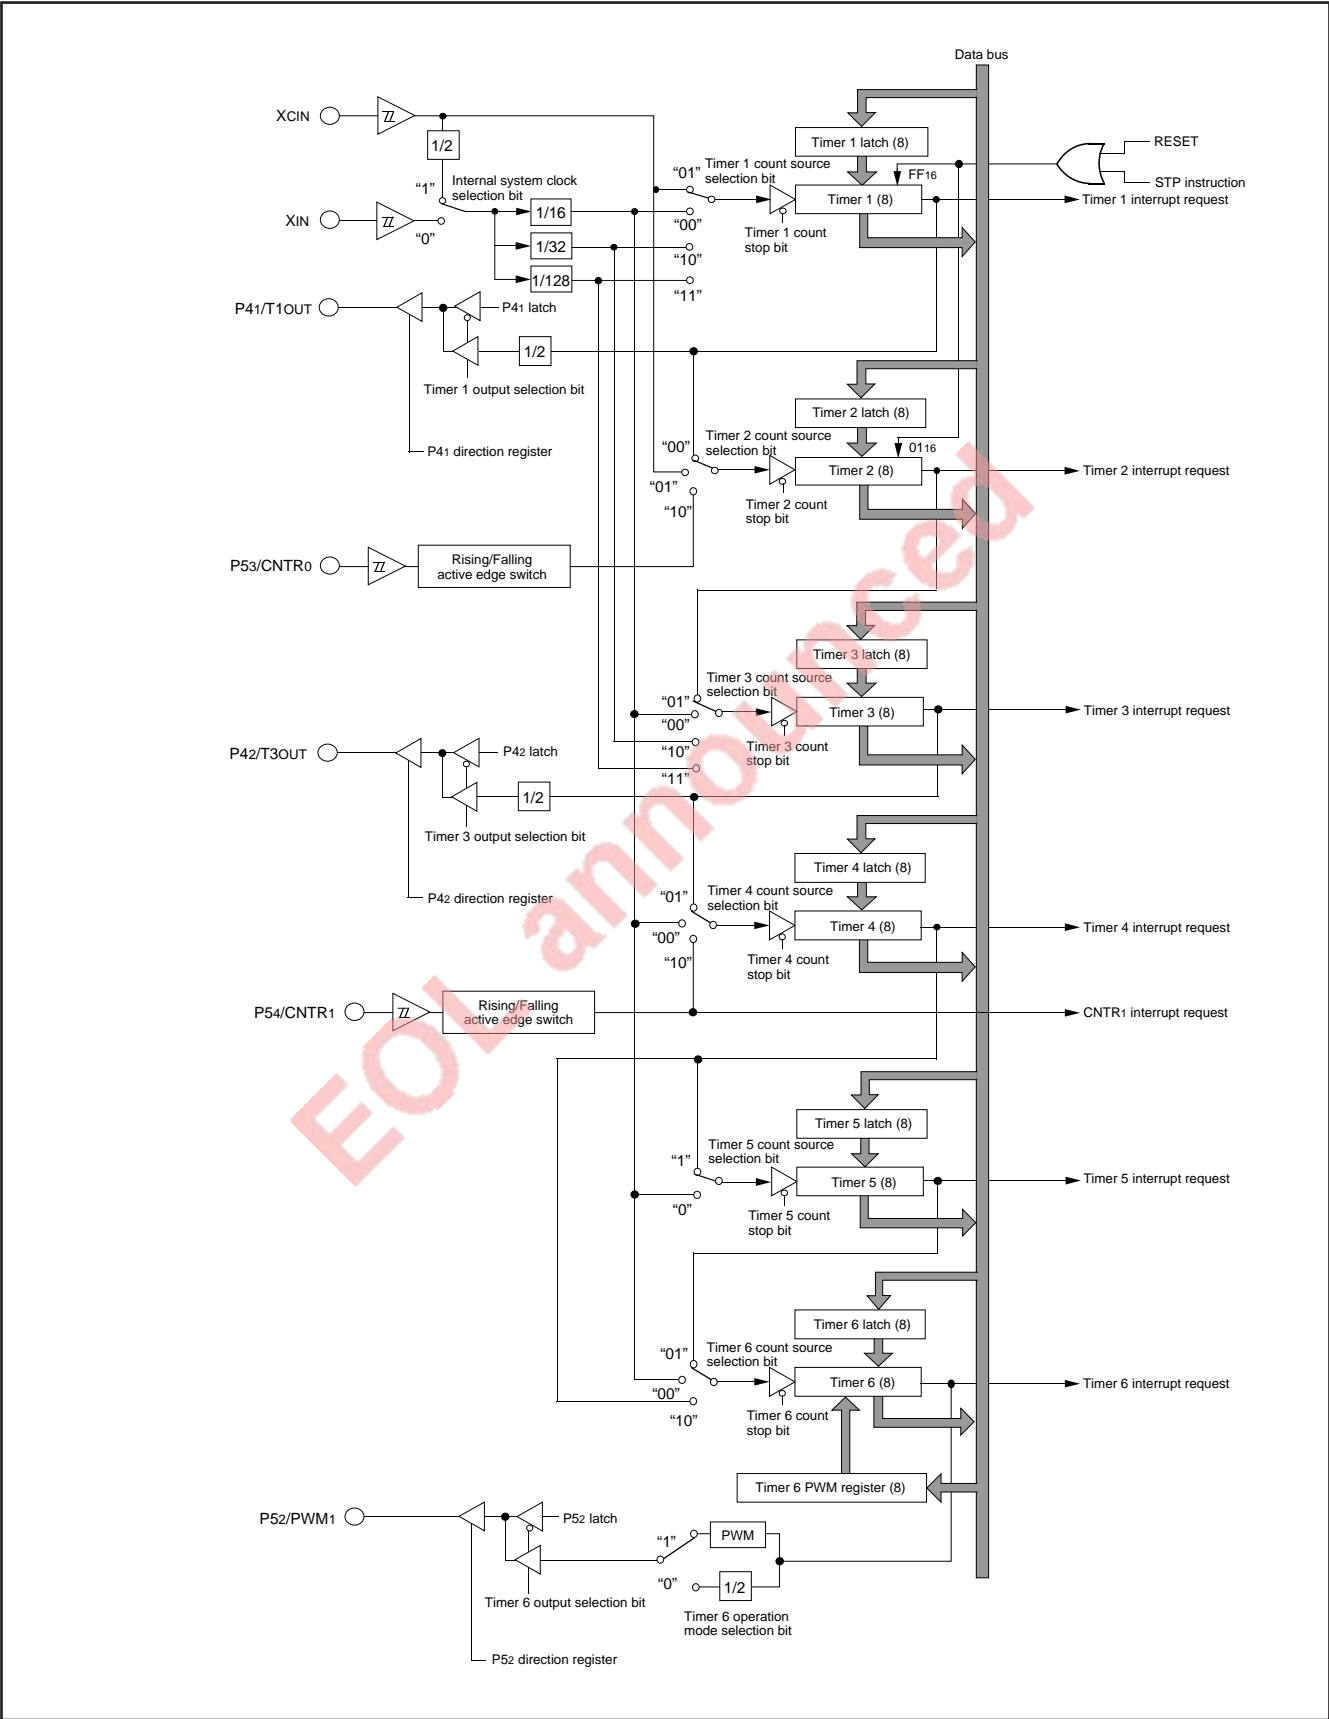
Data bus

XCIN

1/2

"1"

Internal system clock selection bit

XIN

"0"

1/16

1/32

1/128

Timer 1 latch (8)

RESET

STP instruction

FF16

"01"

Timer 1 count source selection bit

Timer 1 (8)

Timer 1 interrupt request

"00"

Timer 1 count stop bit

"10"

"11"

P41/T1OUT

P41 latch

1/2

Timer 1 output selection bit

P41 direction register

Timer 2 latch (8)

Timer 2 count source selection bit

0116

"00"

Timer 2 (8)

Timer 2 interrupt request

"01"

Timer 2 count stop bit

"10"

P53/CNTR0

Rising/Falling active edge switch

Timer 3 latch (8)

Timer 3 count source selection bit

"01"

Timer 3 (8)

Timer 3 interrupt request

"00"

"10"

Timer 3 count stop bit

"11"

P42/T3OUT

P42 latch

1/2

Timer 3 output selection bit

Timer 4 latch (8)

"01"

Timer 4 count source selection bit

P42 direction register

Timer 4 (8)

Timer 4 interrupt request

"00"

Timer 4 count stop bit

"10"

P54/CNTR1

Rising/Falling active edge switch

CNTR1 interrupt request

Timer 5 latch (8)

Timer 5 count source selection bit

"1"

Timer 5 (8)

Timer 5 interrupt request

"0"

Timer 5 count stop bit

Timer 6 latch (8)

"01"

Timer 6 count source selection bit

Timer 6 (8)

Timer 6 interrupt request

"00"

"10"

Timer 6 count stop bit

Timer 6 PWM register (8)

P52/PWM1

P52 latch

"1"

PWM

"0"

1/2

Timer 6 output selection bit

Timer 6 operation mode selection bit

P52 direction register

EOL announced